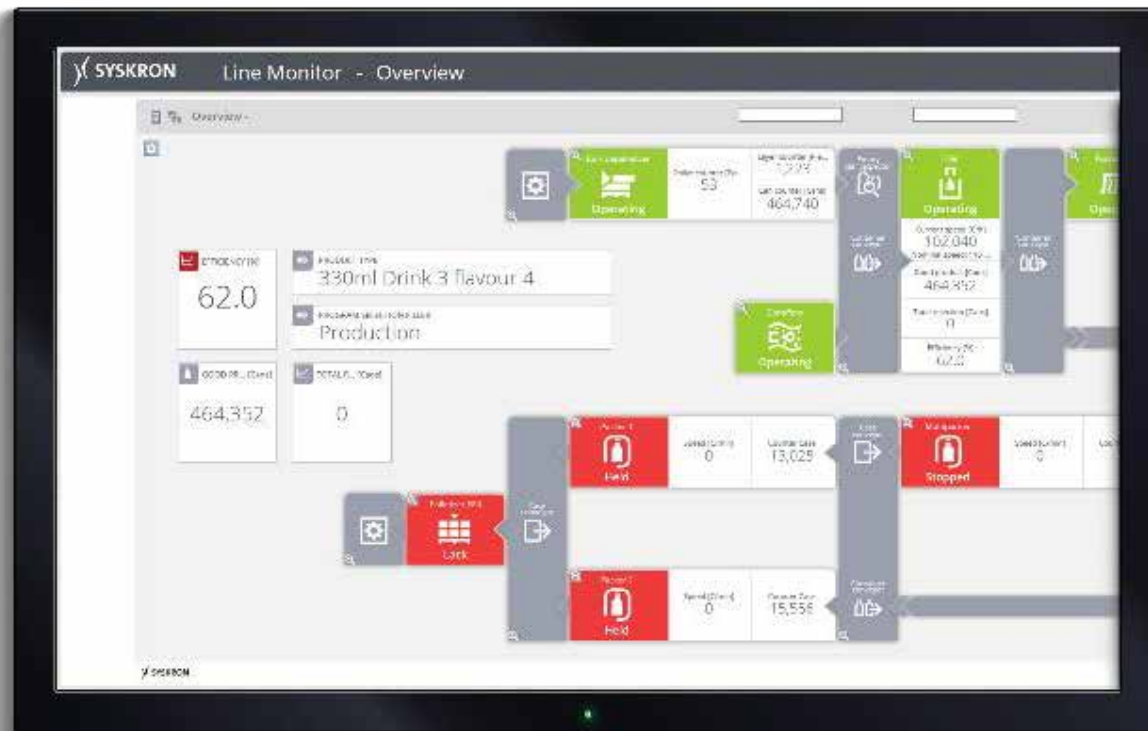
SYSKRON Line Monitor - Overview

Overview

Operating

53

1,273

464,740

102,040

464,352

0

62.0

Operating

Operating

62.0

330ml Drink 3 flavour 4

Production

464,352

0

0

13,025

Held

0

Stopped

Lack

0

15,556

Held

SYSKRON